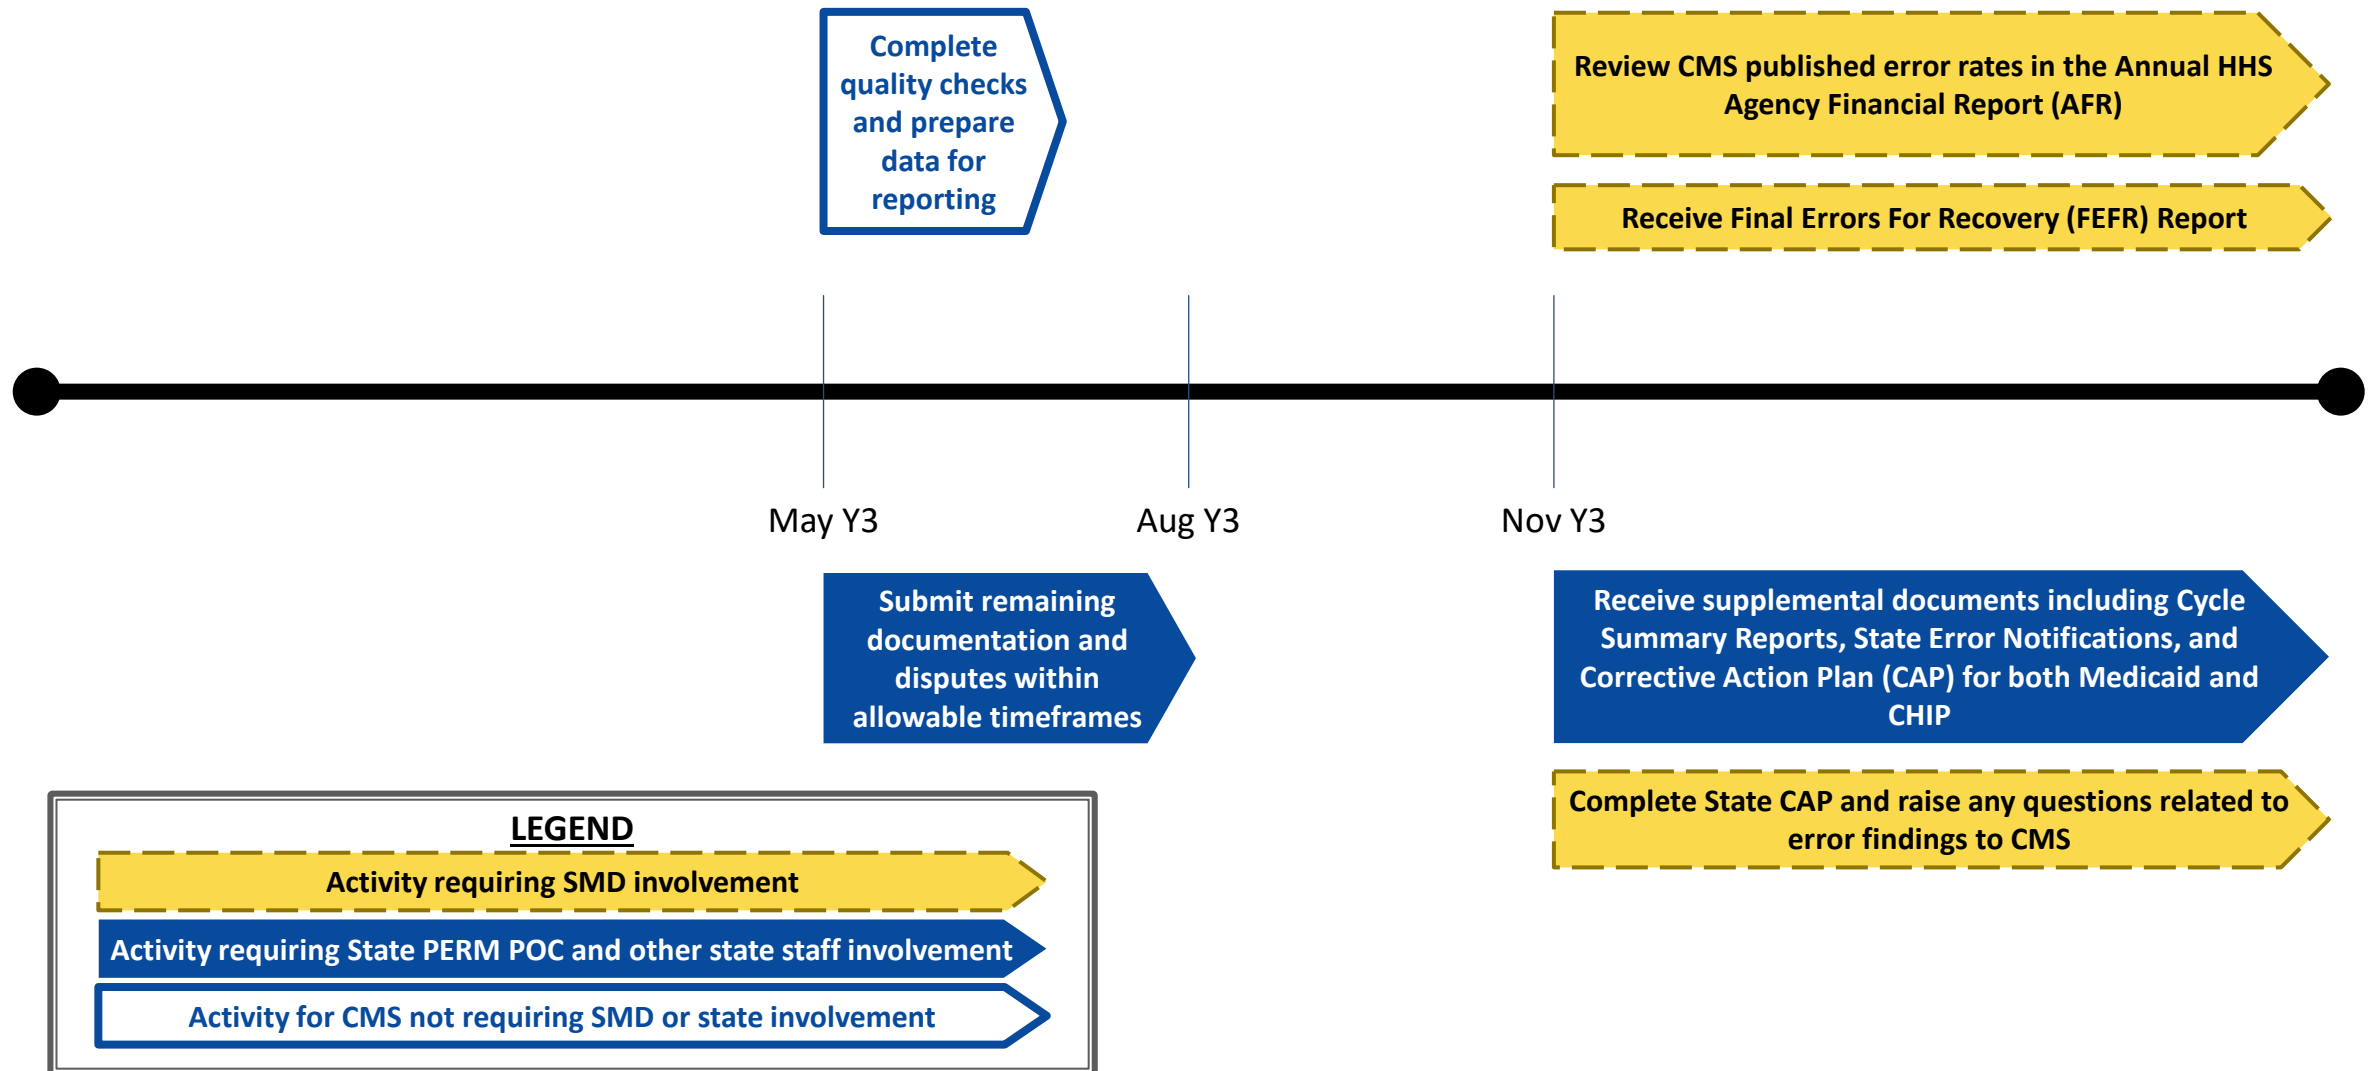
Complete quality checks and prepare data for reporting

Review CMS published error rates in the Annual HHS Agency Financial Report (AFR)

Receive Final Errors For Recovery (FEFR) Report

May Y3

Aug Y3

Nov Y3

Submit remaining documentation and disputes within allowable timeframes

Receive supplemental documents including Cycle Summary Reports, State Error Notifications, and Corrective Action Plan (CAP) for both Medicaid and CHIP

Complete State CAP and raise any questions related to error findings to CMS

LEGEND

Activity requiring SMD involvement

Activity requiring State PERM POC and other state staff involvement

Activity for CMS not requiring SMD or state involvement